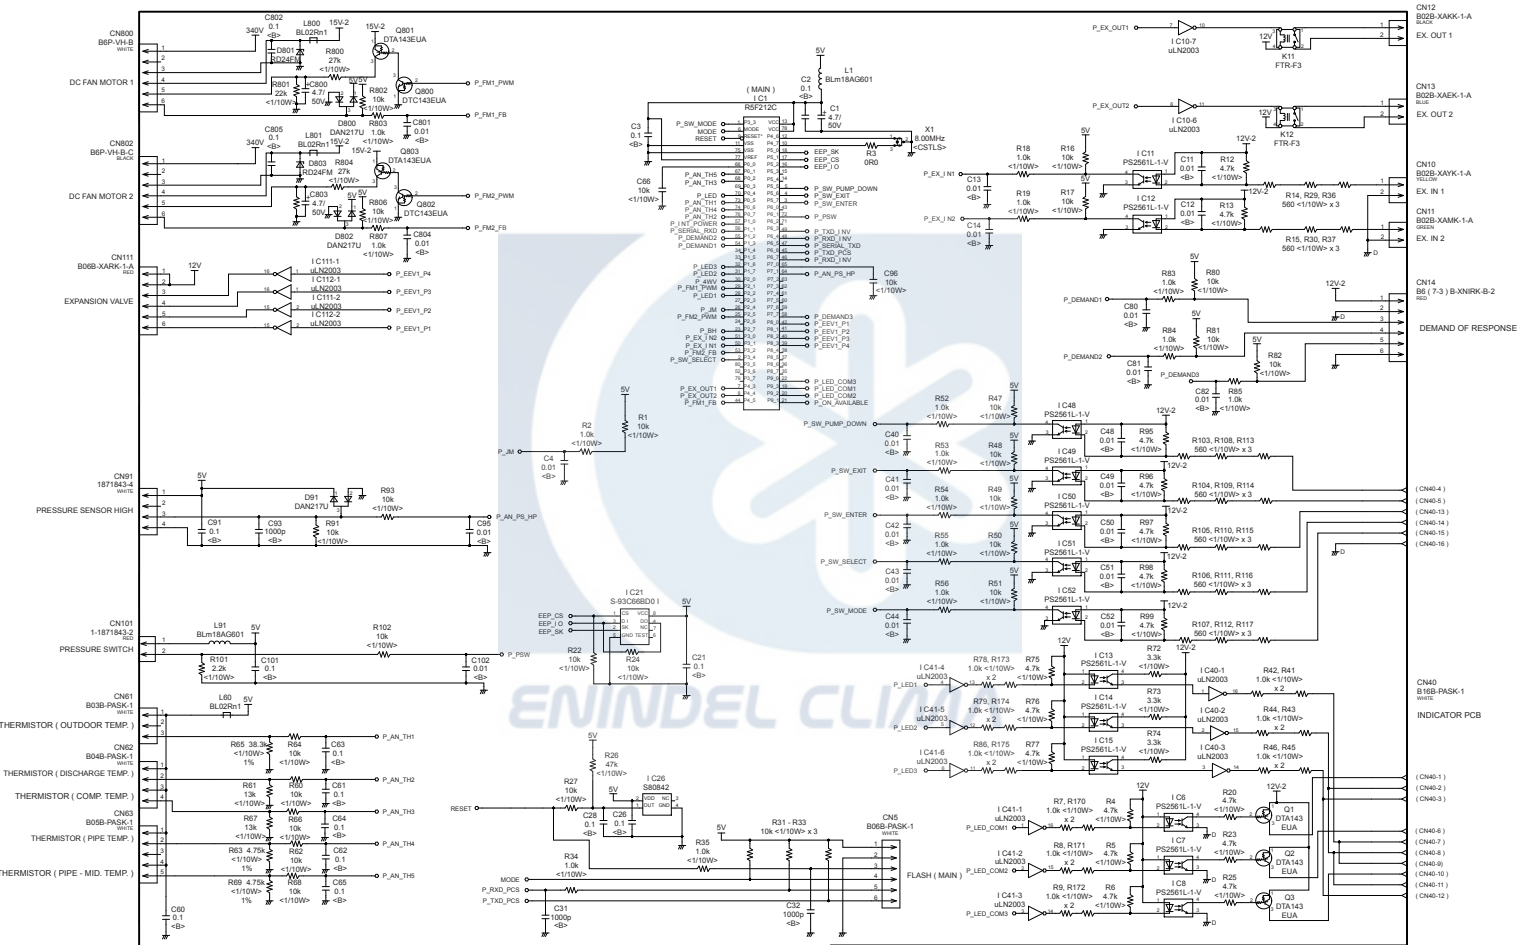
CN800
B6P-VH-B
WHITE
DC FAN MOTOR 1

C802
0.1
340V
L800
BL02Rn1
15V-2
D801
RD24FM
R800
27k
<1/10W>
Q801
DTA143EUA
R801
22k
<1/10W>
C800
4.7/
50V
5V
5V
R802
10k
<1/10W>
Q800
DTC143EUA
P_FM1_PWM
D800
DAN217U
R803
1.0k
<1/10W>
C801
0.1
<B>
P_FM1_FB

CN802
B6P-VH-B-C
BLACK
DC FAN MOTOR 2

C805
0.1
340V
L801
BL02Rn1
15V-2
D803
RD24FM
R804
27k
<1/10W>
Q803
DTA143EUA
C803
4.7/
50V
5V
R806
10k
<1/10W>
Q802
DTC143EUA
P_FM2_PWM
D802
DAN217U
R807
1.0k
<1/10W>
C804
0.1
<B>
P_FM2_FB

CN111
B06B-XARK-1-A
RED
EXPANSION VALVE
12V
I C111-1
uLN2003
P_EEV1_P4
I C112-1
uLN2003
P_EEV1_P3
I C111-2
uLN2003
P_EEV1_P2
I C112-2
uLN2003
P_EEV1_P1

( MAIN )
I C1
R5F212C
5V
L1
BLm18AG601
C2
0.1
<B>
C1
4.7/
50V
C3
0.1
<B>
X1
8.00MHz
<CSTLS>
R3
0R0
C66
10k
<1/10W>
P_SW_MODE
MODE
RESET
P_AN_TH5
P_AN_TH3
P_LED
P_AN_TH1
P_AN_TH4
P_AN_TH2
P_I NT_POWER
P_SERIAL_RXD
P_DEMAND2
P_DEMAND1
P_LED3
P_LED2
P_4WV
P_FM1_PWM
P_LED1
P_JM
P_FM2_PWM
P_BH
P_EX_I N2
P_EX_I N1
P_FM2_FB
P_SW_SELECT
P_EX_OUT1
P_EX_OUT2
P_FM1_FB
EEP_SK
EEP_CS
EEP_DI
EEP_I O
P_SW_PUMP_DOWN
P_SW_EXIT
P_SW_ENTER
P_PSW
P_TXD_I NV
P_RXD_I NV
P_SERIAL_TXD
P_TXD_PCS
P_RXD_I NV
P_AN_PS_HP
C96
10k
<1/10W>
P_DEMAND3
P_EEV1_P1
P_EEV1_P2
P_EEV1_P3
P_EEV1_P4
P_LED_COM3
P_LED_COM1
P_LED_COM2
P_ON_AVAILABLE

5V
R1
10k
<1/10W>
R2
1.0k
<1/10W>
P_JM
C4
0.01
<B>

CN91
1871843-4
WHITE
PRESSURE SENSOR HIGH
5V
D91
DAN217U
R93
10k
<1/10W>
C91
0.1
<B>
C93
1000p
<B>
R91
10k
<1/10W>
C95
0.01
<B>
P_AN_PS_HP

CN101
1-1871843-2
RED
PRESSURE SWITCH
L91
BLm18AG601
5V
R101
2.2k
<1/10W>
C101
0.1
<B>
R102
10k
<1/10W>
C102
0.01
<B>
P_PSW

I C21
S-93C66BD0 I
5V
EEP_CS
EEP_I O
EEP_SK
R22
10k
<1/10W>
R24
10k
<1/10W>
C21
0.1
<B>

CN61
B03B-PASK-1
WHITE
THERMISTOR ( OUTDOOR TEMP. )
CN62
B04B-PASK-1
WHITE
THERMISTOR ( DISCHARGE TEMP. )
THERMISTOR ( COMP. TEMP. )
CN63
B05B-PASK-1
WHITE
THERMISTOR ( PIPE TEMP. )
THERMISTOR ( PIPE - MID. TEMP. )
L60
BL02Rn1
5V
R65 38.3k
<1/10W>
1%
R64
10k
<1/10W>
C63
0.1
<B>
P_AN_TH1
R61
13k
<1/10W>
1%
R60
10k
<1/10W>
C61
0.1
<B>
P_AN_TH2
R67
13k
<1/10W>
1%
R66
10k
<1/10W>
C64
0.1
<B>
P_AN_TH3
R63 4.75k
<1/10W>
1%
R62
10k
<1/10W>
C62
0.1
<B>
P_AN_TH4
R69 4.75k
<1/10W>
1%
R68
10k
<1/10W>
C65
0.1
<B>
P_AN_TH5
C60
0.1
<B>

5V
R26
47k
<1/10W>
I C26
S80842
5V
R27
10k
<1/10W>
RESET
C28
0.1
<B>
C26
0.1
<B>
R35
1.0k
<1/10W>
R34
1.0k
<1/10W>
5V
R31 - R33
10k <1/10W> x 3
CN5
B06B-PASK-1
WHITE
FLASH ( MAIN )
MODE
P_RXD_PCS
P_TXD_PCS
C31
1000p
<B>
C32
1000p
<B>

CN12
B02B-XAKK-1-A
BLACK
EX. OUT 1
P_EX_OUT1
I C10-7
uLN2003
12V
K11
FTR-F3
CN13
B02B-XAEK-1-A
BLUE
EX. OUT 2
P_EX_OUT2
I C10-6
uLN2003
12V
K12
FTR-F3

CN10
B02B-XAYK-1-A
YELLOW
EX. IN 1
CN11
B02B-XAMK-1-A
GREEN
EX. IN 2
P_EX_I N1
R18
1.0k
<1/10W>
5V
R16
10k
<1/10W>
I C11
PS2561L-1-V
C11
0.01
<B>
12V-2
R12
4.7k
<1/10W>
C13
0.01
<B>
R19
1.0k
<1/10W>
R17
10k
<1/10W>
I C12
PS2561L-1-V
C12
0.01
<B>
R13
4.7k
<1/10W>
12V-2
R14, R29, R36
560 <1/10W> x 3
P_EX_I N2
C14
0.01
<B>
R15, R30, R37
560 <1/10W> x 3
D

CN14
B6 ( 7-3 ) B-XNIRK-B-2
RED
DEMAND OF RESPONSE
12V-2
5V
R83
1.0k
<1/10W>
R80
10k
<1/10W>
P_DEMAND1
C80
0.01
<B>
R84
1.0k
<1/10W>
R81
10k
<1/10W>
5V
P_DEMAND2
C81
0.01
<B>
R82
10k
<1/10W>
P_DEMAND3
C82
0.01
<B>
R85
1.0k
<1/10W>
D

P_SW_PUMP_DOWN
R52
1.0k
<1/10W>
5V
R47
10k
<1/10W>
I C48
PS2561L-1-V
C40
0.01
<B>
C48
0.01
<B>
12V-2
R95
4.7k
<1/10W>
R103, R108, R113
560 <1/10W> x 3
P_SW_EXIT
R53
1.0k
<1/10W>
R48
10k
<1/10W>
I C49
PS2561L-1-V
C41
0.01
<B>
C49
0.01
<B>
R96
4.7k
<1/10W>
R104, R109, R114
560 <1/10W> x 3
P_SW_ENTER
R54
1.0k
<1/10W>
R49
10k
<1/10W>
I C50
PS2561L-1-V
C42
0.01
<B>
C50
0.01
<B>
R97
4.7k
<1/10W>
R105, R110, R115
560 <1/10W> x 3
P_SW_SELECT
R55
1.0k
<1/10W>
R50
10k
<1/10W>
I C51
PS2561L-1-V
C43
0.01
<B>
C51
0.01
<B>
R98
4.7k
<1/10W>
R106, R111, R116
560 <1/10W> x 3
P_SW_MODE
R56
1.0k
<1/10W>
R51
10k
<1/10W>
I C52
PS2561L-1-V
C44
0.01
<B>
C52
0.01
<B>
R99
4.7k
<1/10W>
R107, R112, R117
560 <1/10W> x 3
( CN40-4 )
( CN40-5 )
( CN40-13 )
( CN40-14 )
( CN40-15 )
( CN40-16 )
D

12V
I C41-4
uLN2003
P_LED1
R78, R173
1.0k <1/10W>
x 2
R75
4.7k
<1/10W>
I C13
PS2561L-1-V
R72
3.3k
<1/10W>
12V-2
I C40-1
uLN2003
R42, R41
1.0k <1/10W>
x 2
I C41-5
uLN2003
P_LED2
R79, R174
1.0k <1/10W>
x 2
R76
4.7k
<1/10W>
I C14
PS2561L-1-V
R73
3.3k
<1/10W>
I C40-2
uLN2003
R44, R43
1.0k <1/10W>
x 2
I C41-6
uLN2003
P_LED3
R86, R175
1.0k <1/10W>
x 2
R77
4.7k
<1/10W>
I C15
PS2561L-1-V
R74
3.3k
<1/10W>
I C40-3
uLN2003
R46, R45
1.0k <1/10W>
x 2
CN40
B16B-PASK-1
WHITE
INDICATOR PCB
( CN40-1 )
( CN40-2 )
( CN40-3 )

12V
I C41-1
uLN2003
P_LED_COM1
R7, R170
1.0k <1/10W>
x 2
R4
4.7k
<1/10W>
I C6
PS2561L-1-V
R20
4.7k
<1/10W>
12V-2
Q1
DTA143
EUA
I C41-2
uLN2003
P_LED_COM2
R8, R171
1.0k <1/10W>
x 2
R5
4.7k
<1/10W>
I C7
PS2561L-1-V
R23
4.7k
<1/10W>
Q2
DTA143
EUA
I C41-3
uLN2003
P_LED_COM3
R9, R172
1.0k <1/10W>
x 2
R6
4.7k
<1/10W>
I C8
PS2561L-1-V
R25
4.7k
<1/10W>
Q3
DTA143
EUA
D
( CN40-6 )
( CN40-7 )
( CN40-8 )
( CN40-9 )
( CN40-10 )
( CN40-11 )
( CN40-12 )

ENINDEL CLIM